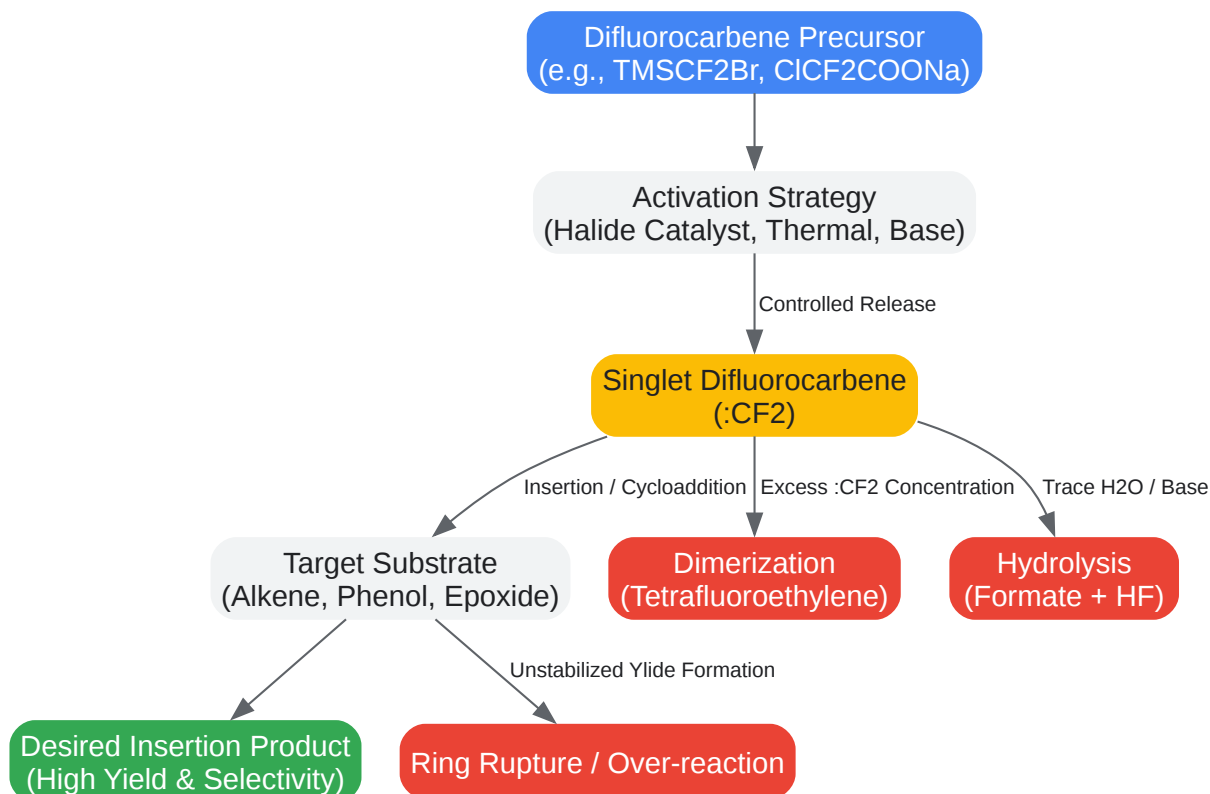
Difluorocarbene Precursor
(e.g., TMSCF2Br, ClCF2COONa)

Activation Strategy
(Halide Catalyst, Thermal, Base)

Controlled Release

Singlet Difluorocarbene
(:CF2)

Insertion / Cycloaddition

Excess :CF2 Concentration

Trace H2O / Base

Target Substrate
(Alkene, Phenol, Epoxide)

Dimerization
(Tetrafluoroethylene)

Hydrolysis
(Formate + HF)

Unstabilized Ylide Formation

Desired Insertion Product
(High Yield & Selectivity)

Ring Rupture / Over-reaction